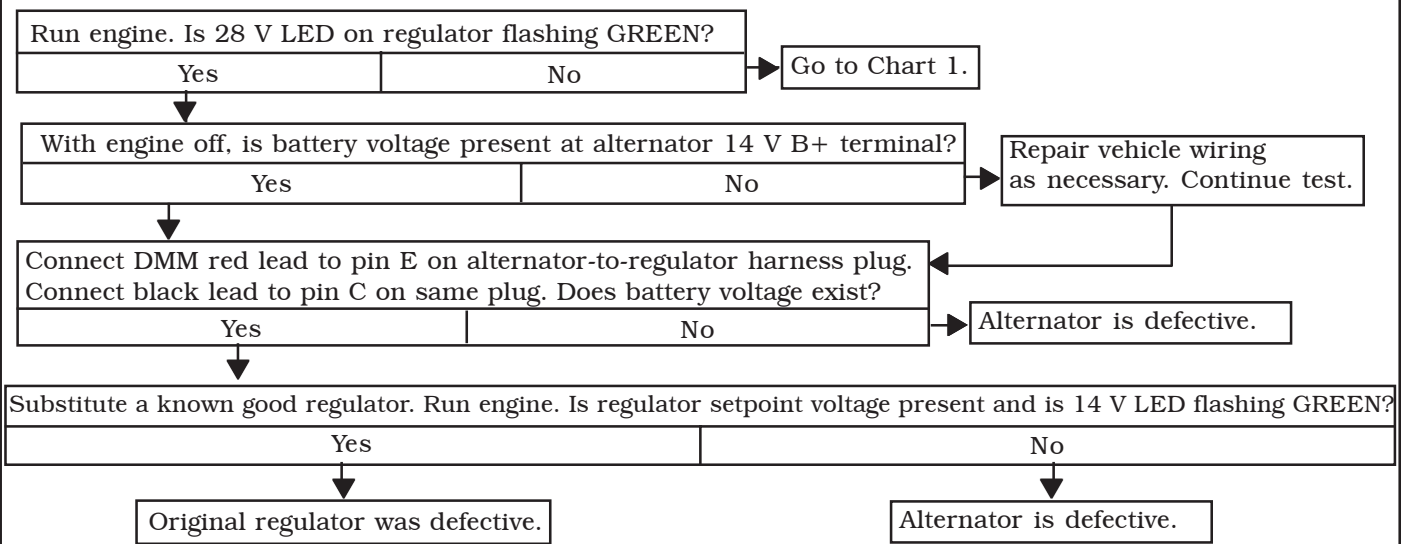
Run engine. Is 28 V LED on regulator flashing GREEN?

Yes

No

Go to Chart 1.

With engine off, is battery voltage present at alternator 14 V B+ terminal?

Yes

No

Repair vehicle wiring as necessary. Continue test.

Connect DMM red lead to pin E on alternator-to-regulator harness plug. Connect black lead to pin C on same plug. Does battery voltage exist?

Yes

No

Alternator is defective.

Substitute a known good regulator. Run engine. Is regulator setpoint voltage present and is 14 V LED flashing GREEN?

Yes

No

Original regulator was defective.

Alternator is defective.